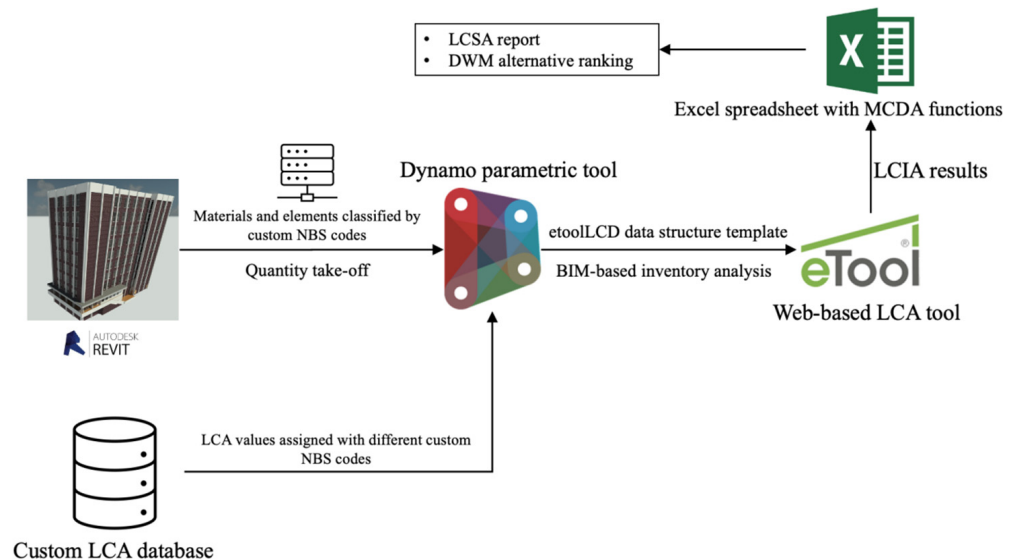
• LCSA report
• DWM alternative ranking

X

Excel spreadsheet with MCDA functions

LCIA results

Dynamo parametric tool

Materials and elements classified by custom NBS codes

Quantity take-off

etoolLCD data structure template

BIM-based inventory analysis

eTool

Web-based LCA tool

AUTODESK REVIT

LCA values assigned with different custom NBS codes

Custom LCA database